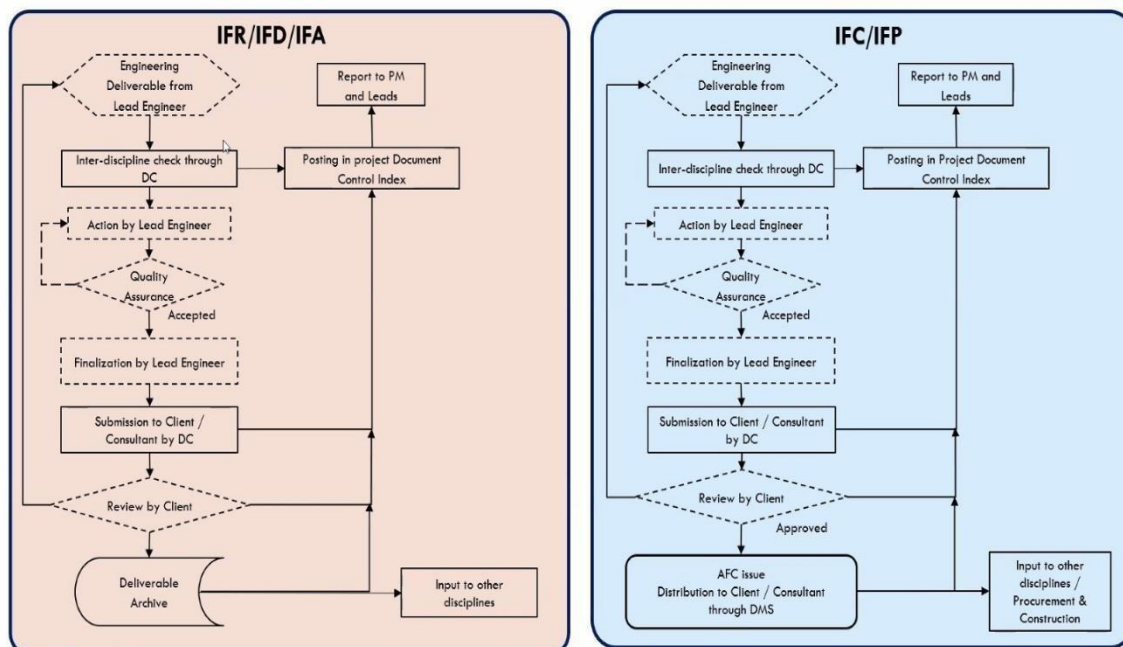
IFR/IFD/IFA

Engineering Deliverable from Lead Engineer

Report to PM and Leads

Inter-discipline check through DC

Posting in project Document Control Index

Action by Lead Engineer

Quality Assurance

Accepted

Finalization by Lead Engineer

Submission to Client / Consultant by DC

Review by Client

Deliverable Archive

Input to other disciplines

IFC/IFP

Engineering Deliverable from Lead Engineer

Report to PM and Leads

Inter-discipline check through DC

Posting in Project Document Control Index

Action by Lead Engineer

Quality Assurance

Accepted

Finalization by Lead Engineer

Submission to Client / Consultant by DC

Review by Client

Approved

AFC issue
Distribution to Client / Consultant through DMS

Input to other disciplines / Procurement & Construction